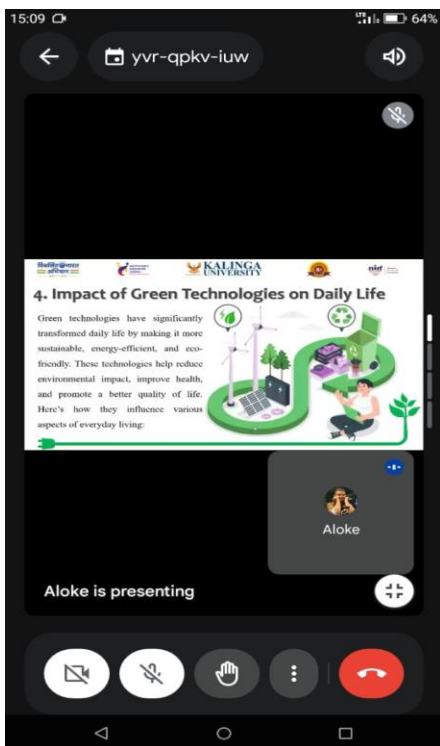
15:09

64%

yvr-qpkv-iuw

KALINGA UNIVERSITY

4. Impact of Green Technologies on Daily Life

Green technologies have significantly transformed daily life by making it more sustainable, energy-efficient, and eco-friendly. These technologies help reduce environmental impact, improve health, and promote a better quality of life. Here's how they influence various aspects of everyday living:

Aloke

Aloke is presenting